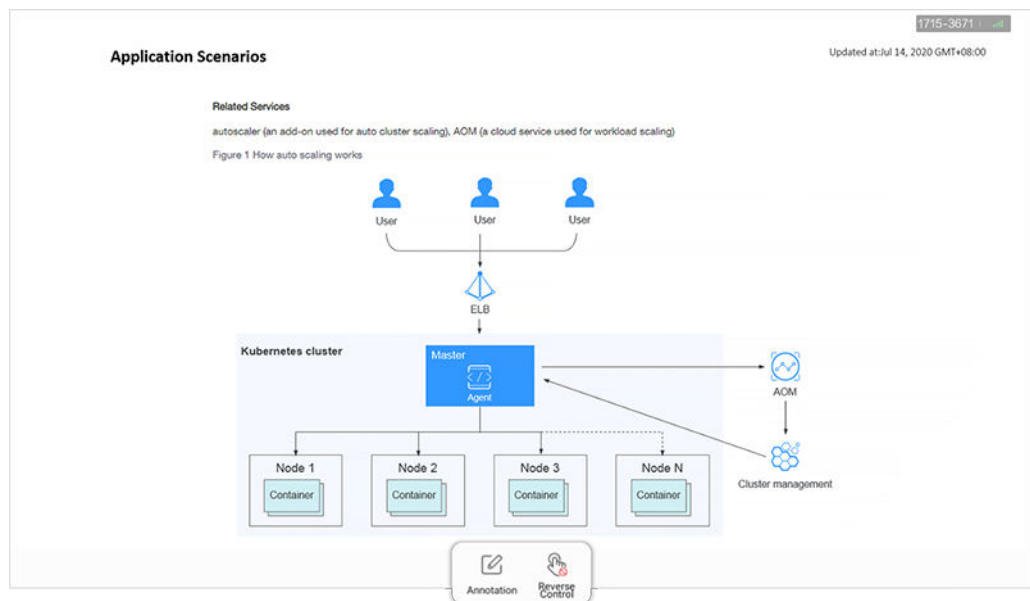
1715-3671

Application Scenarios

Updated at:Jul 14, 2020 GMT+08:00

Related Services

autoscaler (an add-on used for auto cluster scaling), AOM (a cloud service used for workload scaling)

Figure 1 How auto scaling works

User
User
User

ELB

Kubernetes cluster

Master

Agent

AOM

Cluster management

Node 1
Container

Node 2
Container

Node 3
Container

Node N
Container

Annotation

Reverse Control